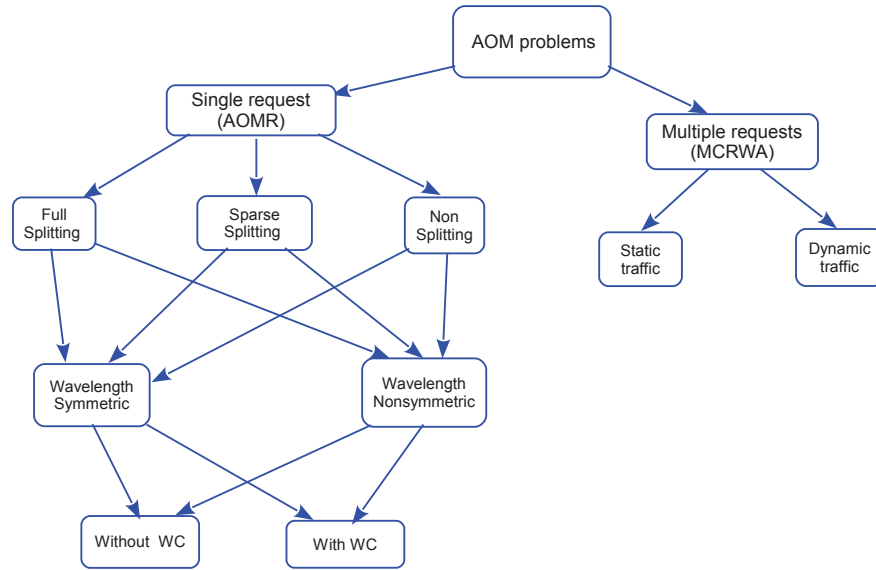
AOM problems

Single request (AOMR)

Multiple requests (MCRWA)

Full Splitting

Sparse Splitting

Non Splitting

Static traffic

Dynamic traffic

Wavelength Symmetric

Wavelength Nonsymmetric

Without WC

With WC